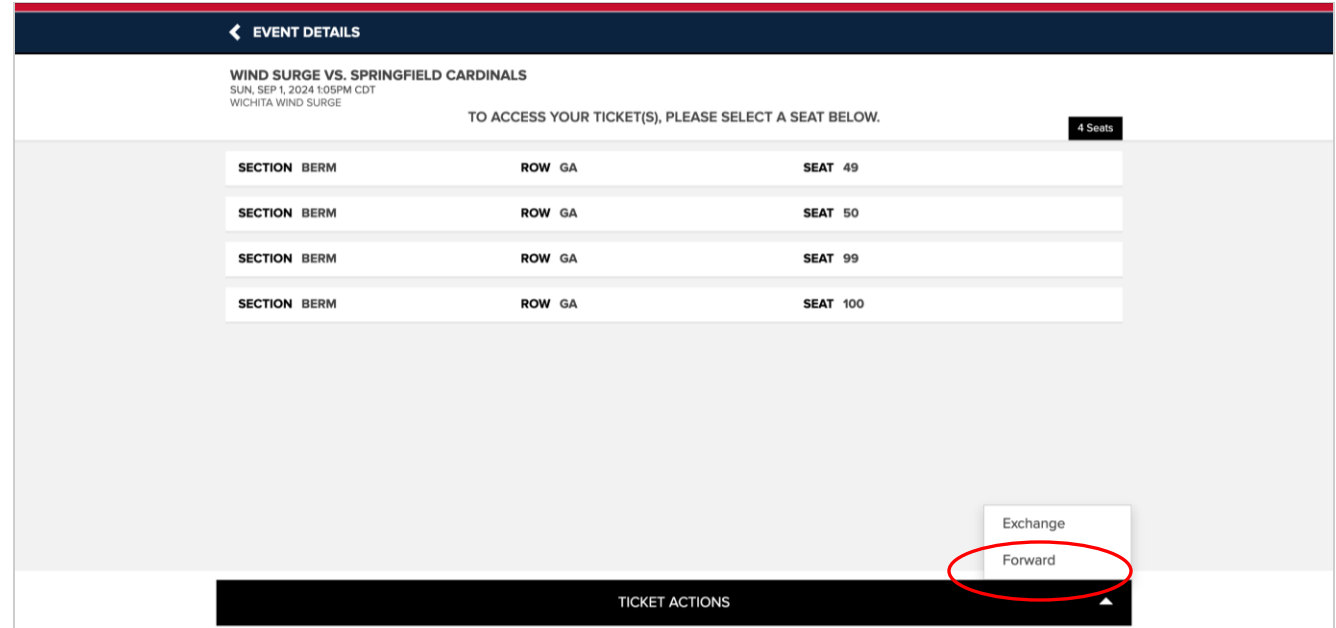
EVENT DETAILS

WIND SURGE VS. SPRINGFIELD CARDINALS
SUN, SEP 1, 2024 1:05PM CDT
WICHITA WIND SURGE

TO ACCESS YOUR TICKET(S), PLEASE SELECT A SEAT BELOW.

4 Seats

| SECTION BERM | ROW GA | SEAT 49 |
|---|---|---|
| SECTION BERM | ROW GA | SEAT 50 |
| SECTION BERM | ROW GA | SEAT 99 |
| SECTION BERM | ROW GA | SEAT 100 |

Exchange
Forward

TICKET ACTIONS